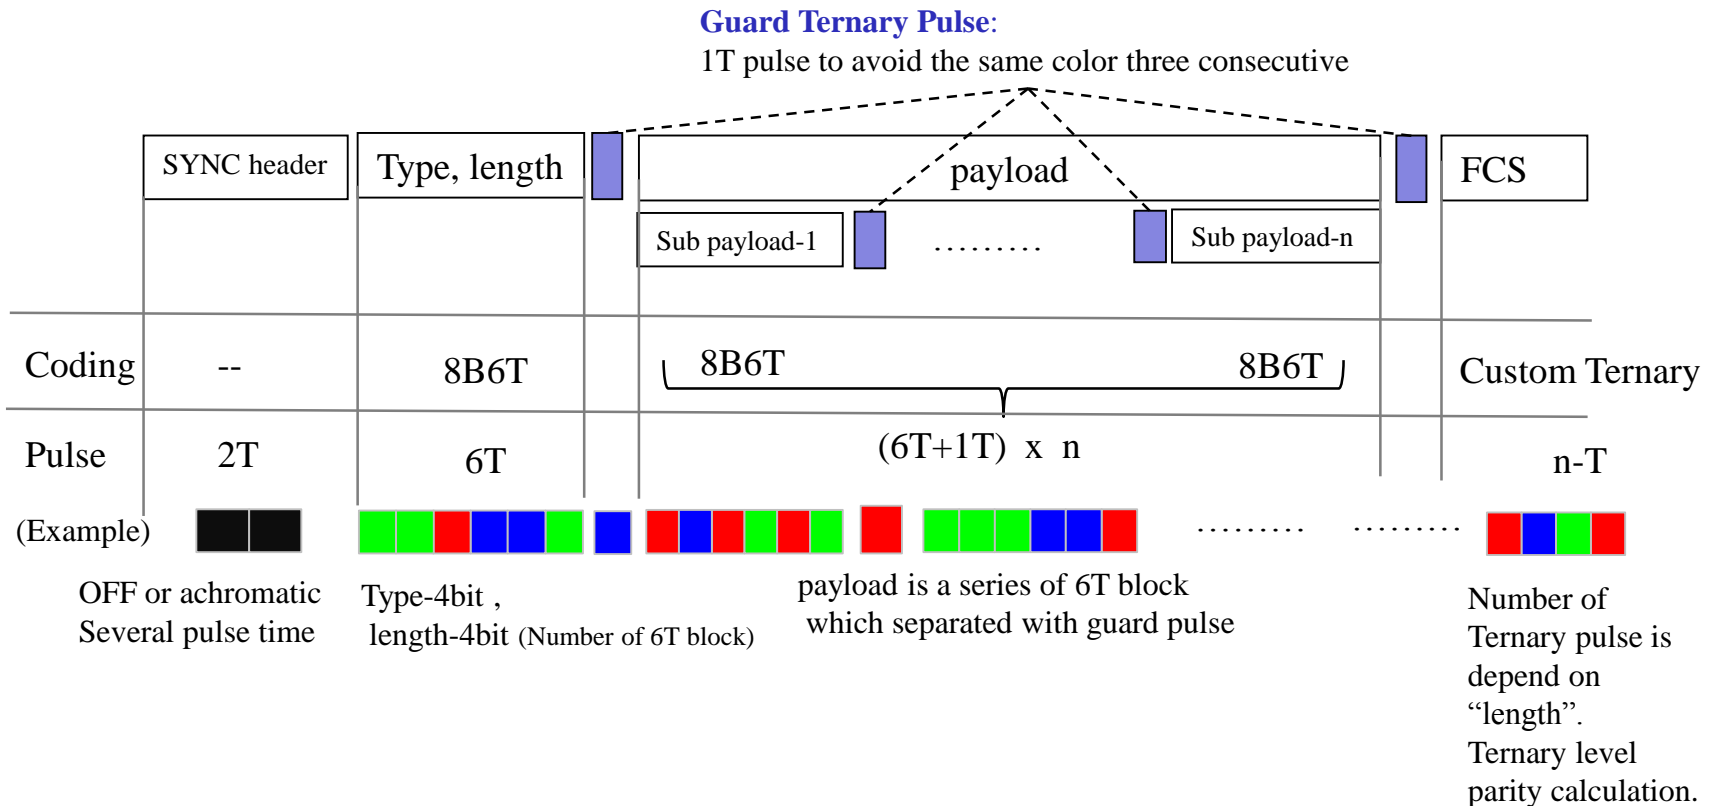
Guard Ternary Pulse:
1T pulse to avoid the same color three consecutive

SYNC header
Type, length
payload
FCS
Sub payload-1
.........
Sub payload-n

Coding
--
8B6T
8B6T
8B6T
Custom Ternary

Pulse
2T
6T
(6T+1T) x n
n-T

(Example)
......... .........

OFF or achromatic
Several pulse time

Type-4bit ,
length-4bit (Number of 6T block)

payload is a series of 6T block
which separated with guard pulse

Number of Ternary pulse is depend on “length”. Ternary level parity calculation.